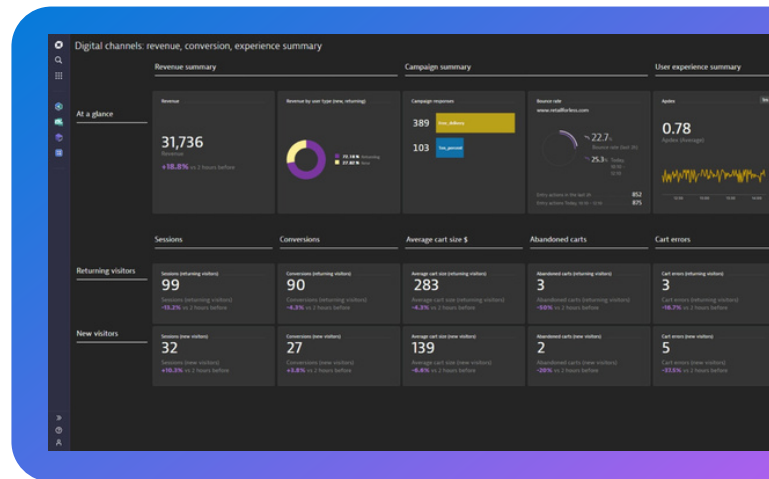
Digital channels: revenue, conversion, experience summary

Revenue summary

Campaign summary

User experience summary

At a glance

Revenue

31,736

Revenue

+18.8% vs 2 hours before

Revenue by user type (new, returning)

70.14 % Returning

29.86 % New

Campaign responses

389

Free_delivery

103

Ten_percent

Bounce rate

www.retailforless.com

22.7 %

Bounce rate (last 2h)

25.3 %

Entry actions in the last 2h 852

Entry actions Today 875

Apdex

0.78

Apdex (average)

Sessions

Conversions

Average cart size $

Abandoned carts

Cart errors

Returning visitors

Sessions (returning visitors)

99

Sessions (returning visitors)

-15.2% vs 2 hours before

Conversions (returning visitors)

90

Conversions (returning visitors)

-4.3% vs 2 hours before

Average cart size (returning visitors)

283

Average cart size (returning visitors)

-4.3% vs 2 hours before

Abandoned carts (returning visitors)

3

Abandoned carts (returning visitors)

-50% vs 2 hours before

Cart errors (returning visitors)

3

Cart errors (returning visitors)

-16.7% vs 2 hours before

New visitors

Sessions (new visitors)

32

Sessions (new visitors)

+10.3% vs 2 hours before

Conversions (new visitors)

27

Conversions (new visitors)

+3.8% vs 2 hours before

Average cart size (new visitors)

139

Average cart size (new visitors)

-6.4% vs 2 hours before

Abandoned carts (new visitors)

2

Abandoned carts (new visitors)

-20% vs 2 hours before

Cart errors (new visitors)

5

Cart errors (new visitors)

-23.5% vs 2 hours before